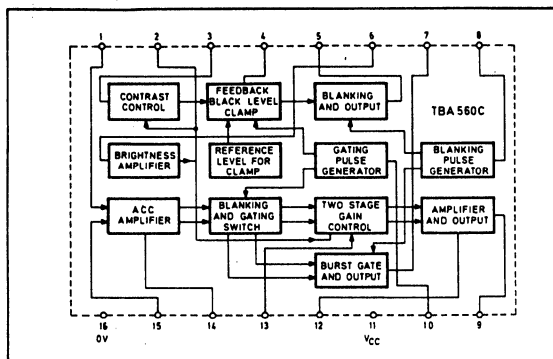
1
2
3
4
5
6
7
8

CONTRAST CONTROL
FEEDBACK BLACK LEVEL CLAMP
BLANKING AND OUTPUT
TBA 560C
BRIGHTNESS AMPLIFIER
REFERENCE LEVEL FOR CLAMP
GATING PULSE GENERATOR
BLANKING PULSE GENERATOR
ACC AMPLIFIER
BLANKING AND GATING SWITCH
TWO STAGE GAIN CONTROL
AMPLIFIER AND OUTPUT
BURST GATE AND OUTPUT

16
0V
15
14
13
12
11
$V_{CC}$
10
9